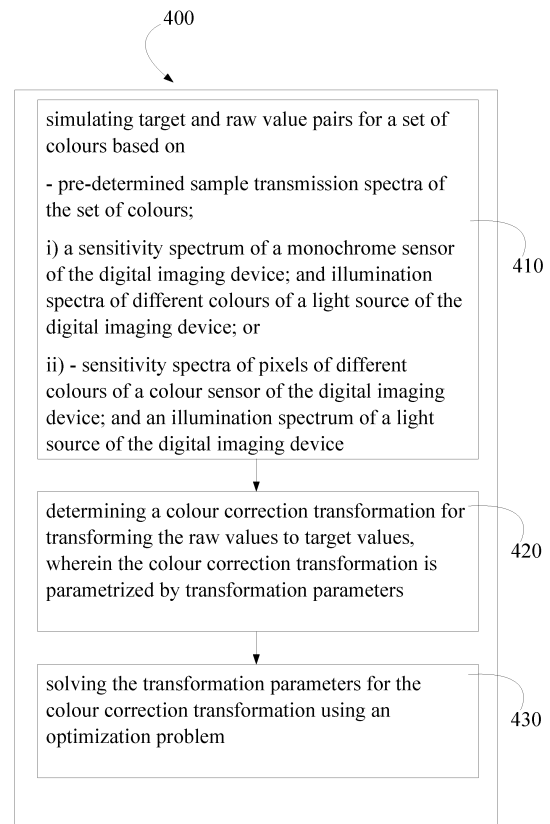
400

simulating target and raw value pairs for a set of colours based on

- pre-determined sample transmission spectra of the set of colours;

i) a sensitivity spectrum of a monochrome sensor of the digital imaging device; and illumination spectra of different colours of a light source of the digital imaging device; or

ii) - sensitivity spectra of pixels of different colours of a colour sensor of the digital imaging device; and an illumination spectrum of a light source of the digital imaging device

410

determining a colour correction transformation for transforming the raw values to target values, wherein the colour correction transformation is parametrized by transformation parameters

420

solving the transformation parameters for the colour correction transformation using an optimization problem

430